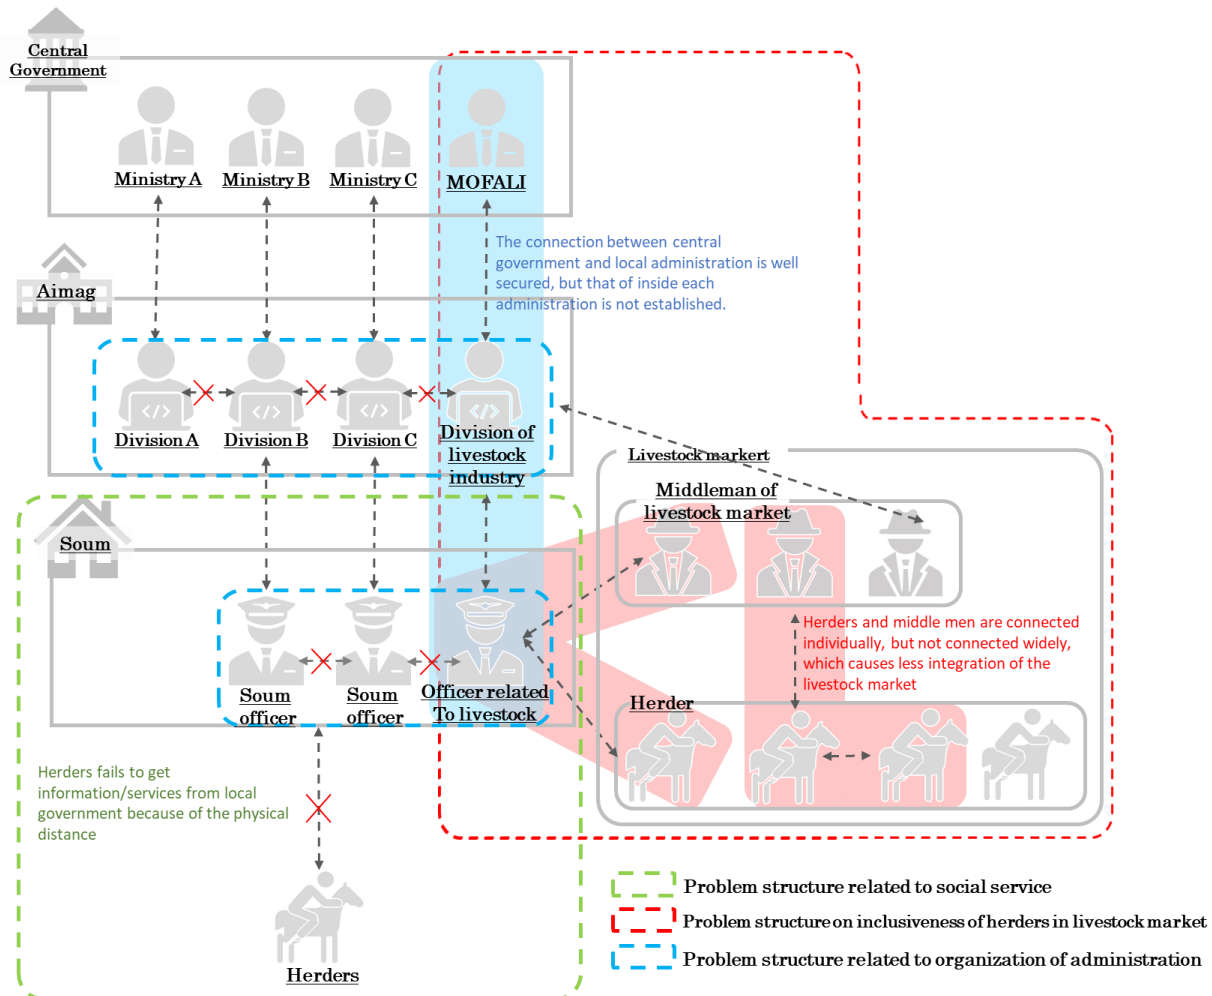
Central Government

Ministry A
Ministry B
Ministry C
MOFALI

The connection between central government and local administration is well secured, but that of inside each administration is not established.

Aimag

Division A
Division B
Division C
Division of livestock industry

Livestock markert

Middleman of livestock market

Soum

Soum officer
Soum officer
Officer related To livestock

Herders and middle men are connected individually, but not connected widely, which causes less integration of the livestock market

Herder

Herders fails to get information/services from local government because of the physical distance

Herders

Problem structure related to social service
Problem structure on inclusiveness of herders in livestock market
Problem structure related to organization of administration